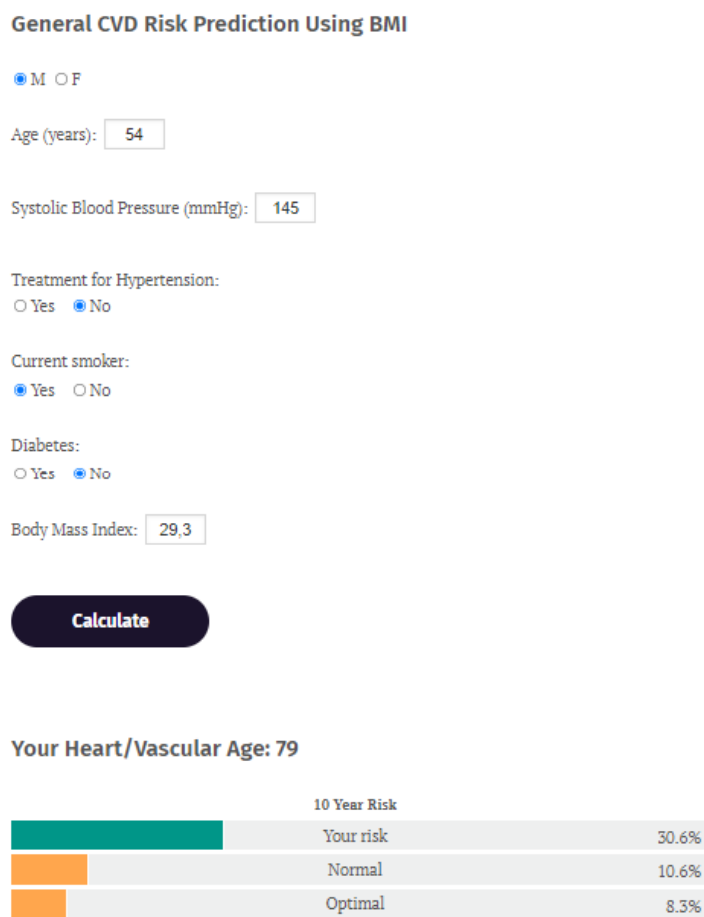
General CVD Risk Prediction Using BMI

M F

Age (years): 54

Systolic Blood Pressure (mmHg): 145

Treatment for Hypertension:
Yes No

Current smoker:
Yes No

Diabetes:
Yes No

Body Mass Index: 29,3

Calculate

Your Heart/Vascular Age: 79

10 Year Risk

| | |
|---|---|
| Your risk | 30.6% |
| Normal | 10.6% |
| Optimal | 8.3% |